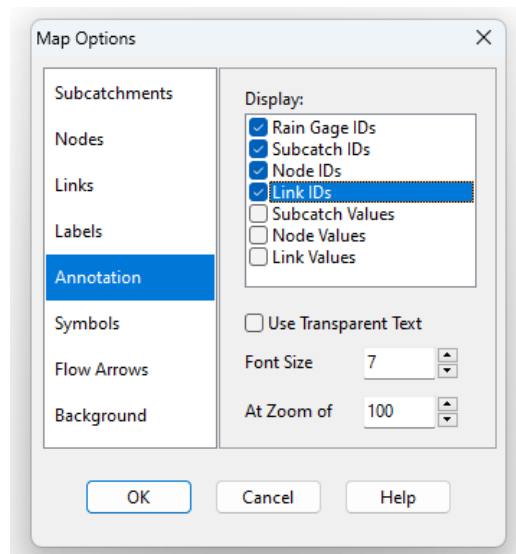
Map Options

Subcatchments
Nodes
Links
Labels
Annotation
Symbols
Flow Arrows
Background

Display:
Rain Gage IDs
Subcatch IDs
Node IDs
Link IDs
Subcatch Values
Node Values
Link Values

Use Transparent Text

Font Size 7

At Zoom of 100

OK Cancel Help